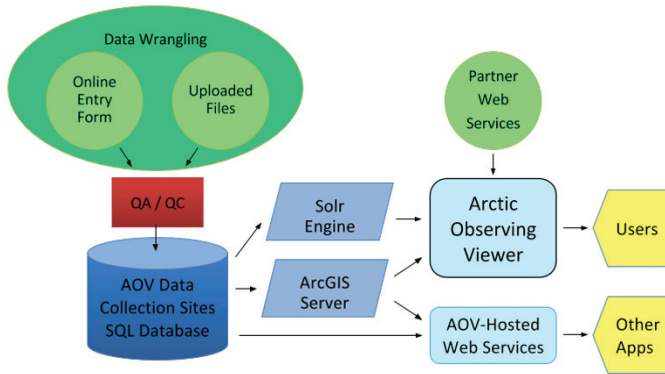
Data Wrangling

Online Entry Form

Uploaded Files

QA / QC

AOV Data Collection Sites SQL Database

Solr Engine

ArcGIS Server

Partner Web Services

Arctic Observing Viewer

AOV-Hosted Web Services

Users

Other Apps